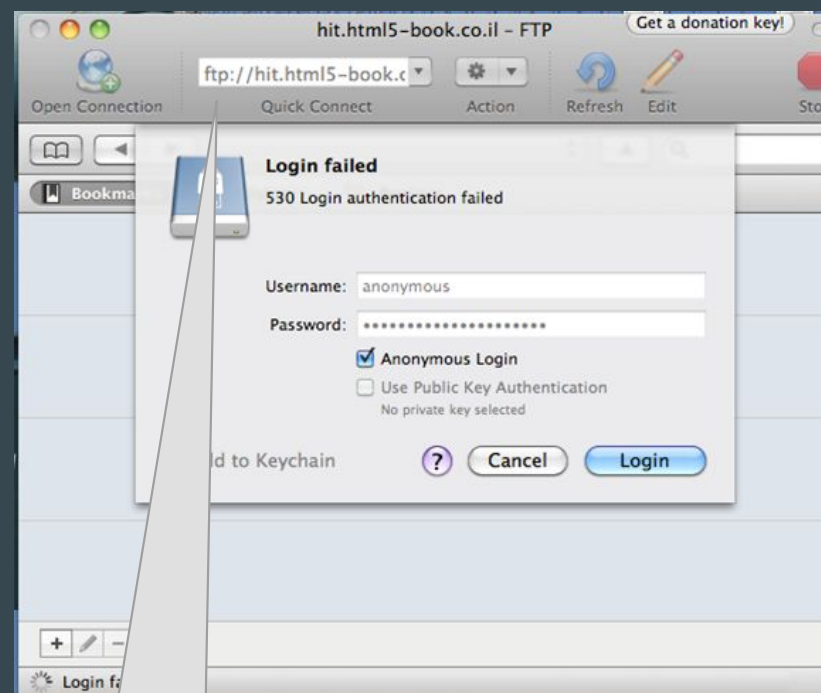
hit.html5-book.co.il - FTP

Get a donation key!

Open Connection

ftp://hit.html5-book.c

Quick Connect

Action

Refresh

Edit

Sto

Bookma

Login failed

530 Login authentication failed

Username: anonymous

Password: ••••••••••••••••••••••

Anonymous Login

Use Public Key Authentication

No private key selected

ld to Keychain

?

Cancel

Login

Login fa